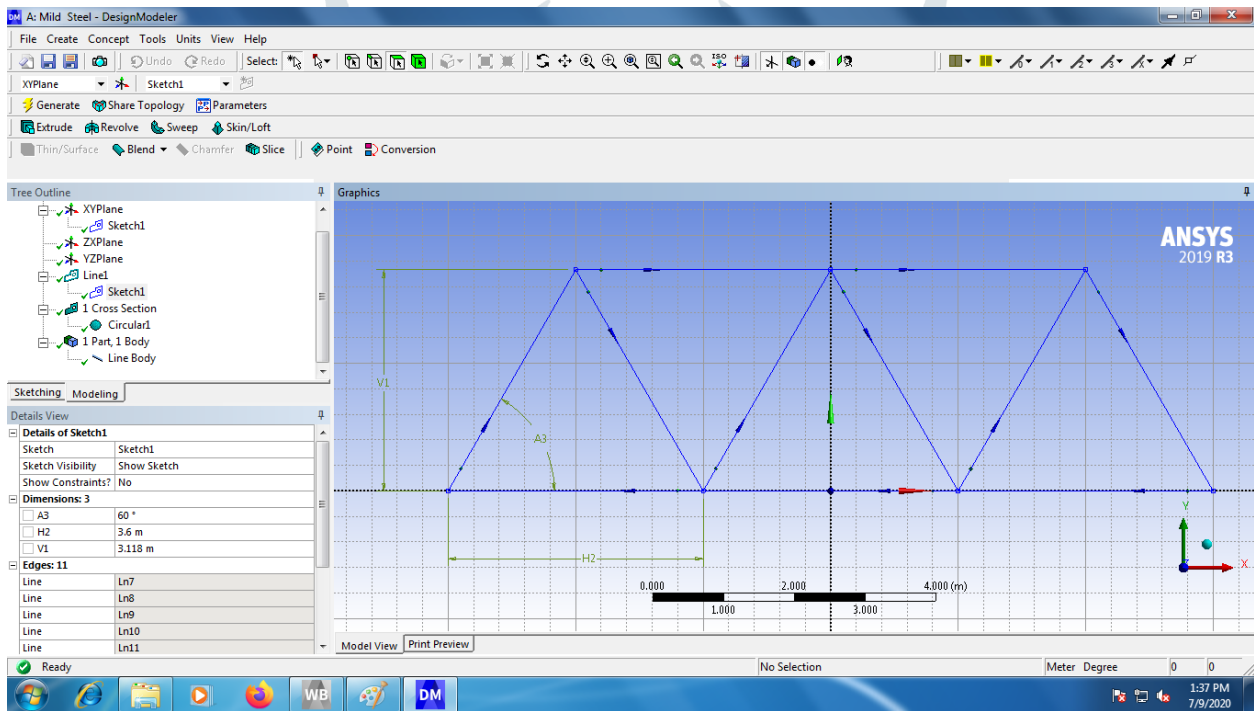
A: Mild Steel - DesignModeler

File Create Concept Tools Units View Help

Undo Redo Select:

XYPlane Sketch1

Generate Share Topology Parameters

Extrude Revolve Sweep Skin/Loft

Thin/Surface Blend Chamfer Slice Point Conversion

Tree Outline

XYPlane
Sketch1
ZXPlane
YZPlane
Line1
Sketch1
1 Cross Section
Circular1
1 Part, 1 Body
Line Body

Sketching Modeling

Details View

| Details of Sketch1 | |
|---|---|
| Sketch | Sketch1 |
| Sketch Visibility | Show Sketch |
| Show Constraints? | No |
| Dimensions: 3 | |
| A3 | 60 ° |
| H2 | 3.6 m |
| V1 | 3.118 m |
| Edges: 11 | |
| Line | Ln7 |
| Line | Ln8 |
| Line | Ln9 |
| Line | Ln10 |
| Line | Ln11 |

Graphics

ANSYS
2019 R3

V1
A3
H2

Y
X

0.000 2.000 4.000 (m)
1.000 3.000

Model View Print Preview

Ready No Selection Meter Degree 0 0

WB DM

1:37 PM
7/9/2020